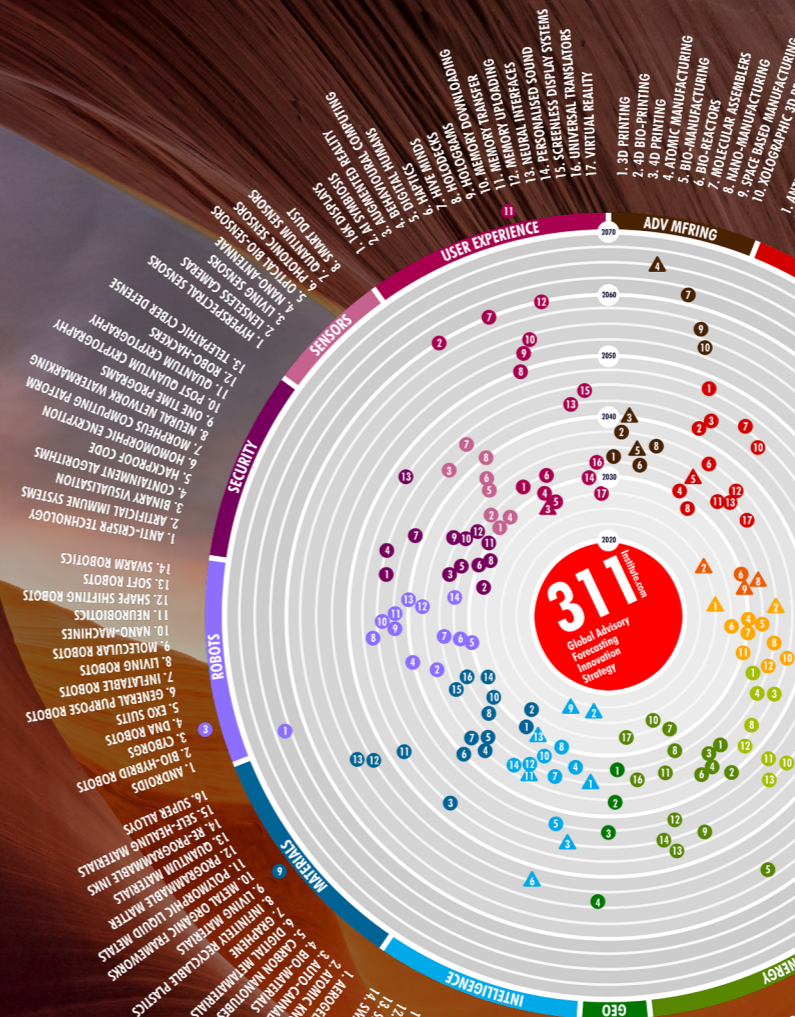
1. AR DISPLAYS
2. ALGORITHMIC COMPUTING
3. AUGMENTED REALITY
4. BEHAVIOURAL COMPUTING
5. DIGITAL HUMANS
6. DIGITAL SYMBIOSIS
7. HIVE MINDS
8. HOLODECKS
9. HOLOGRAMS DOWNLOADING
10. MEMORY TRANSFER
11. MEMORY UPLOADING
12. NEURAL INTERFACES
13. PERSONALISED SOUND
14. SCREENLESS DISPLAY SYSTEMS
15. UNIVERSAL TRANSLATORS
16. VIRTUAL REALITY
17. VIRTUAL REALITY

1. 3D PRINTING
2. 4D BIO-PRINTING
3. 4D PRINTING
4. ATOMIC MANUFACTURING
5. BIO-MANUFACTURING
6. BIO-REACTORS
7. MOLECULAR ASSEMBLERS
8. NANO-MANUFACTURING
9. SPACE BASED MANUFACTURING
10. XOLOGRAPHIC 3D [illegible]

1. HYPERSPECTRAL SENSORS
2. LENSLESS CAMERAS
3. LIVING SENSORS
4. NANO-ANTENNAS
5. OPTICAL BIO-SENSORS
6. PHOTONIC SENSORS
7. QUANTUM SENSORS
8. SMART DUST

1. ANTI-CRISPR TECHNOLOGY
2. ARTIFICIAL IMMUNE SYSTEMS
3. BINARY VISUALISATION
4. CONTAINMENT ALGORITHMS
5. HACKPROOF CODE
6. HOMOMORPHIC ENCRYPTION
7. MORPHOGENIC COMPUTING
8. NEURAL NETWORK WATERMARKING
9. ONE TIME PROGRAMS
10. POST QUANTUM CRYPTOGRAPHY
11. QUANTUM CRYPTOGRAPHY
12. ROBO-HACKERS
13. TELEPATHIC CYBER DEFENSE

1. ANDROIDS
2. BIO-HYBRID ROBOTS
3. CYBORGS
4. DNA ROBOTS
5. EXO SUITS
6. GENERAL PURPOSE ROBOTS
7. INFLATABLE ROBOTS
8. LIVING ROBOTS
9. MOLECULAR ROBOTS
10. NANO-MACHINES
11. NEUROBIOTICS
12. SHAPE SHIFTING ROBOTS
13. SOFT ROBOTS
14. SWARM ROBOTICS

1. AEROGELS
2. ATOMIC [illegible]
3. AUTO-CANNIBALISTIC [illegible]
4. BIO-MATERIALS
5. CARBON NANOTUBES
6. DIGITAL METAMATERIALS
7. GRAPHENE
8. INFINITELY RECYCLABLE PLASTICS
9. LIVING MATERIALS
10. METAL ORGANIC FRAMEWORKS
11. POLYMORPHIC LIQUID METALS
12. PROGRAMMABLE MATTER
13. QUANTUM MATERIALS
14. RE-PROGRAMMABLE INKS
15. SELF-HEALING MATERIALS
16. SUPER ALLOYS

USER EXPERIENCE
ADV MFRING
SENSORS
SECURITY
ROBOTS
MATERIALS
INTELLIGENCE
GEO
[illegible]ERGY

2070
2060
2050
2040
2030
2020

311
Institute.com
Global Advisory
Forecasting
Innovation
Strategy